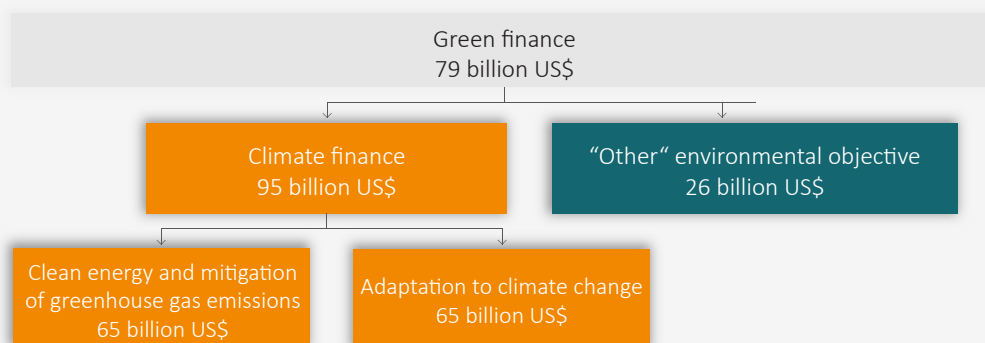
Green finance
79 billion US$

Climate finance
95 billion US$

“Other“ environmental objective
26 billion US$

Clean energy and mitigation of greenhouse gas emissions
65 billion US$

Adaptation to climate change
65 billion US$